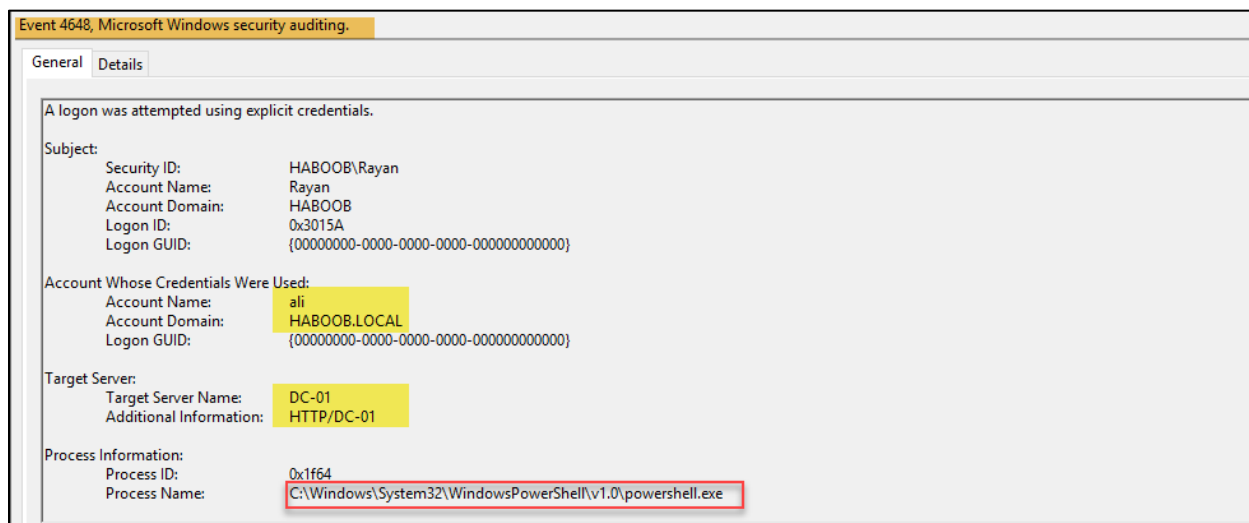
Event 4648, Microsoft Windows security auditing.

General Details

A logon was attempted using explicit credentials.

Subject:
Security ID: HABOOB\Rayan
Account Name: Rayan
Account Domain: HABOOB
Logon ID: 0x3015A
Logon GUID: {00000000-0000-0000-0000-000000000000}

Account Whose Credentials Were Used:
Account Name: ali
Account Domain: HABOOB.LOCAL
Logon GUID: {00000000-0000-0000-0000-000000000000}

Target Server:
Target Server Name: DC-01
Additional Information: HTTP/DC-01

Process Information:
Process ID: 0x1f64
Process Name: C:\Windows\System32\WindowsPowerShell\v1.0\powershell.exe